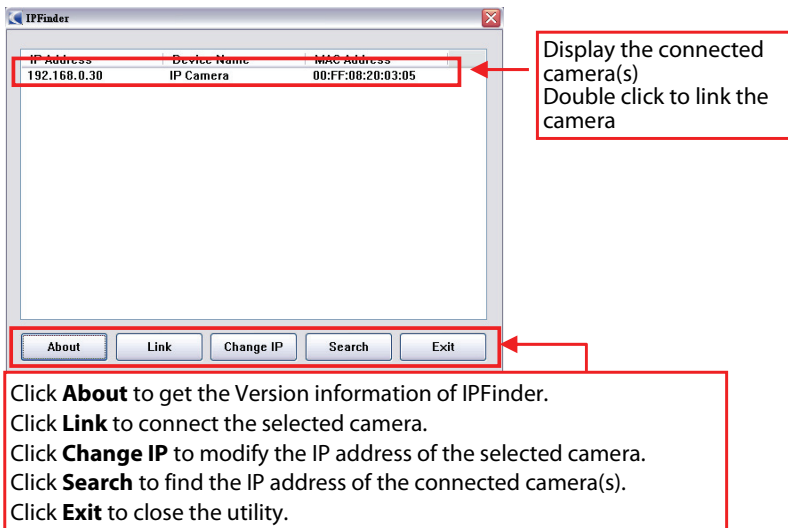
IPFinder

| IP Address | Device Name | MAC Address |
|---|---|---|
| 192.168.0.30 | IP Camera | 00:FF:08:20:03:05 |

Display the connected camera(s)
Double click to link the camera

About Link Change IP Search Exit

Click **About** to get the Version information of IPFinder.
Click **Link** to connect the selected camera.
Click **Change IP** to modify the IP address of the selected camera.
Click **Search** to find the IP address of the connected camera(s).
Click **Exit** to close the utility.